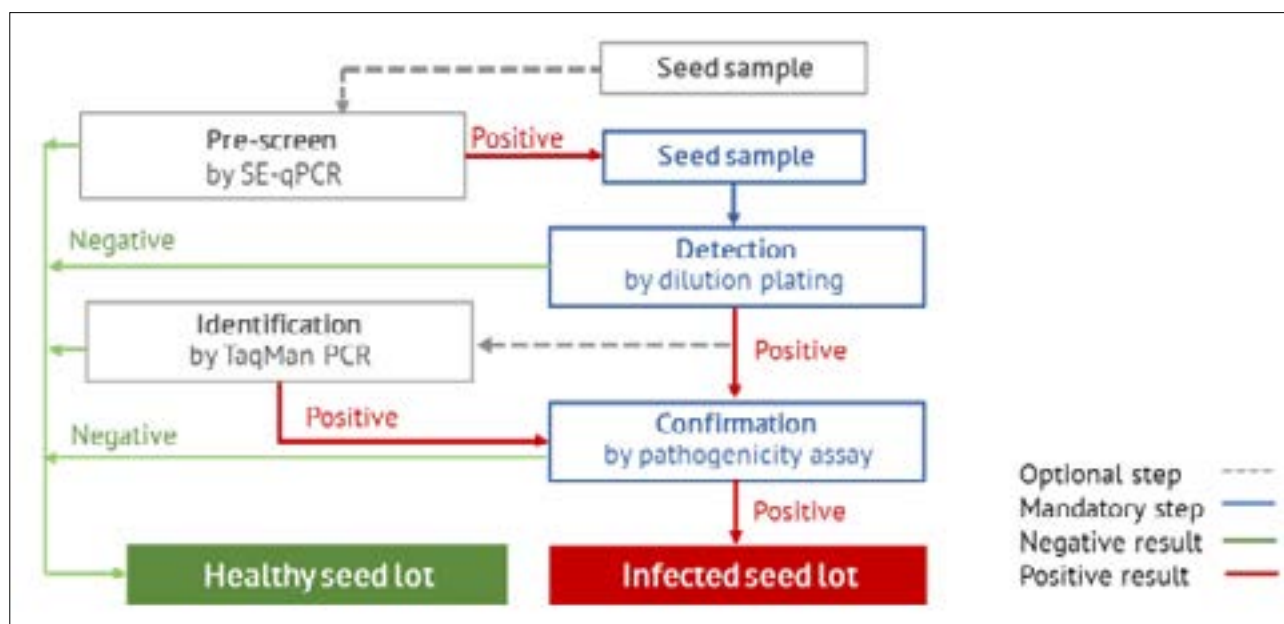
Seed sample

Pre-screen
by SE-qPCR

Positive

Seed sample

Negative

Detection
by dilution plating

Identification
by TaqMan PCR

Positive

Positive

Negative

Confirmation
by pathogenicity assay

Positive

Healthy seed lot

Infected seed lot

Optional step
Mandatory step
Negative result
Positive result